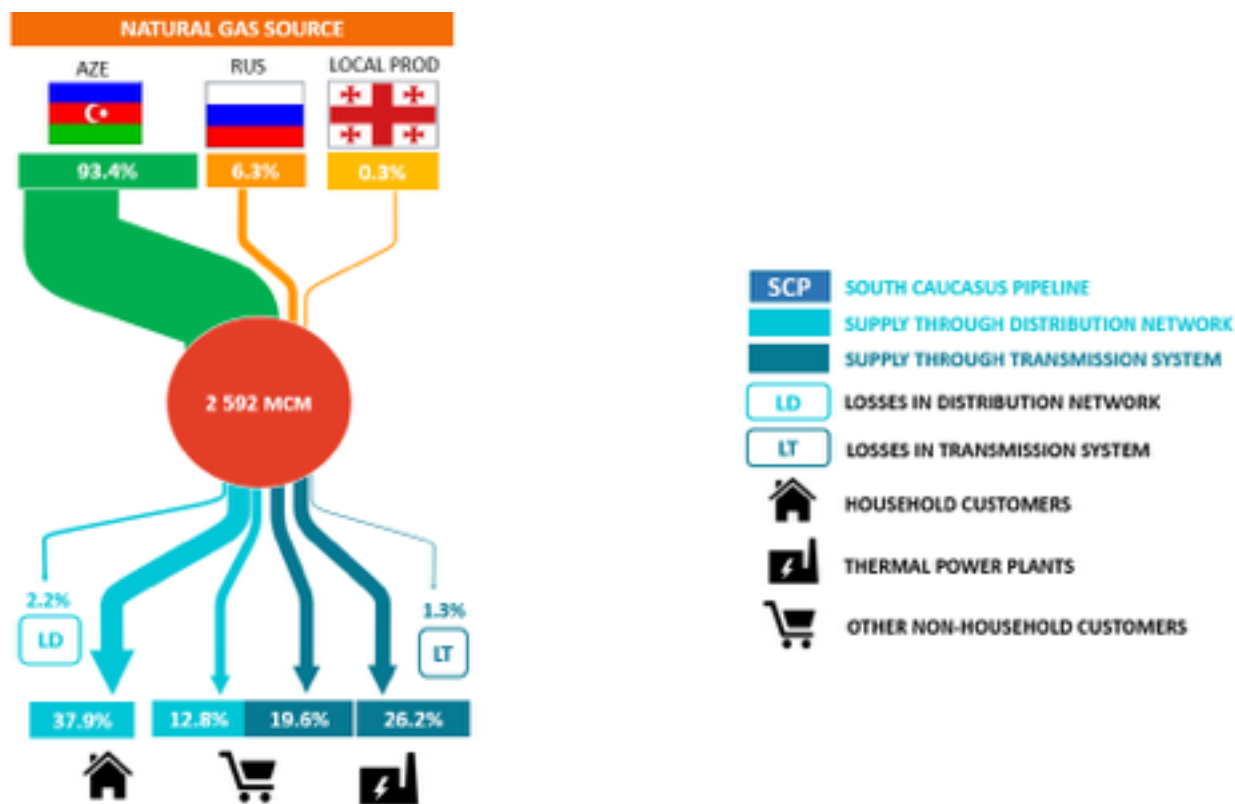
NATURAL GAS SOURCE

AZE
RUS
LOCAL PROD

93.4%
6.3%
0.3%

2 592 MCM

2.2%
LD
1.3%
LT

37.9%
12.8%
19.6%
26.2%

SCP SOUTH CAUCASUS PIPELINE
SUPPLY THROUGH DISTRIBUTION NETWORK
SUPPLY THROUGH TRANSMISSION SYSTEM
LD LOSSES IN DISTRIBUTION NETWORK
LT LOSSES IN TRANSMISSION SYSTEM
HOUSEHOLD CUSTOMERS
THERMAL POWER PLANTS
OTHER NON-HOUSEHOLD CUSTOMERS